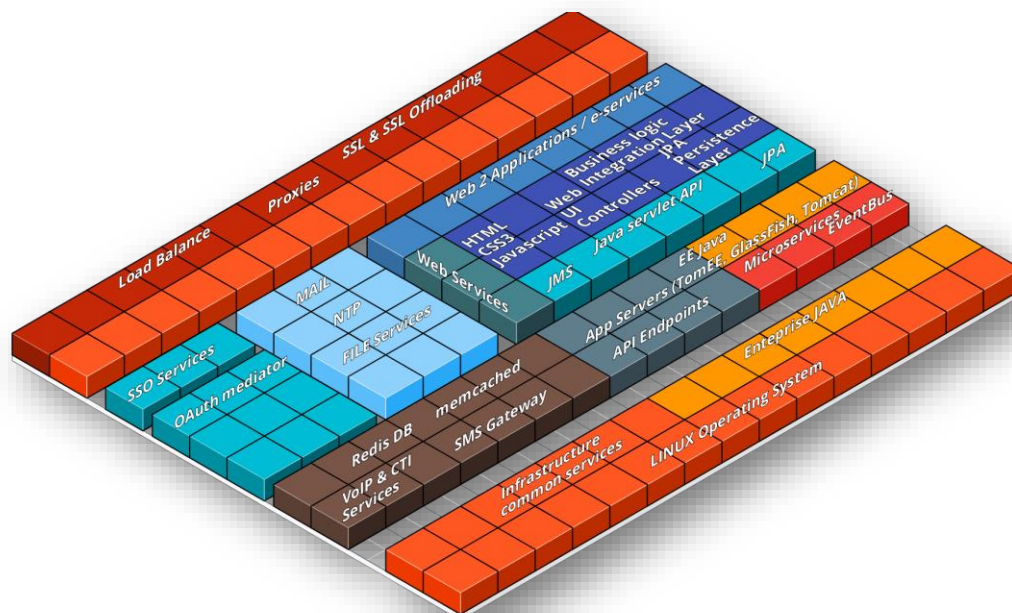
Load Balance
Proxies
SSL & SSL Offloading
Web 2 Applications / e-services
Business logic
Web Integration Layer
JPA
Persistence Layer
JPA
HTML
CSS3
Javascript UI
Controllers
Java servlet API
Web Services
JMS
EE Java
App Servers (TomEE, GlassFish, Tomcat)
Microservices
EventBus
API Endpoints
MAIL
NTP
FILE Services
SSO Services
OAuth mediator
Redis DB
memcached
SMS Gateway
VoIP & CTI Services
Entepruse JAVA
LINUX Operating System
Infrastructure common services